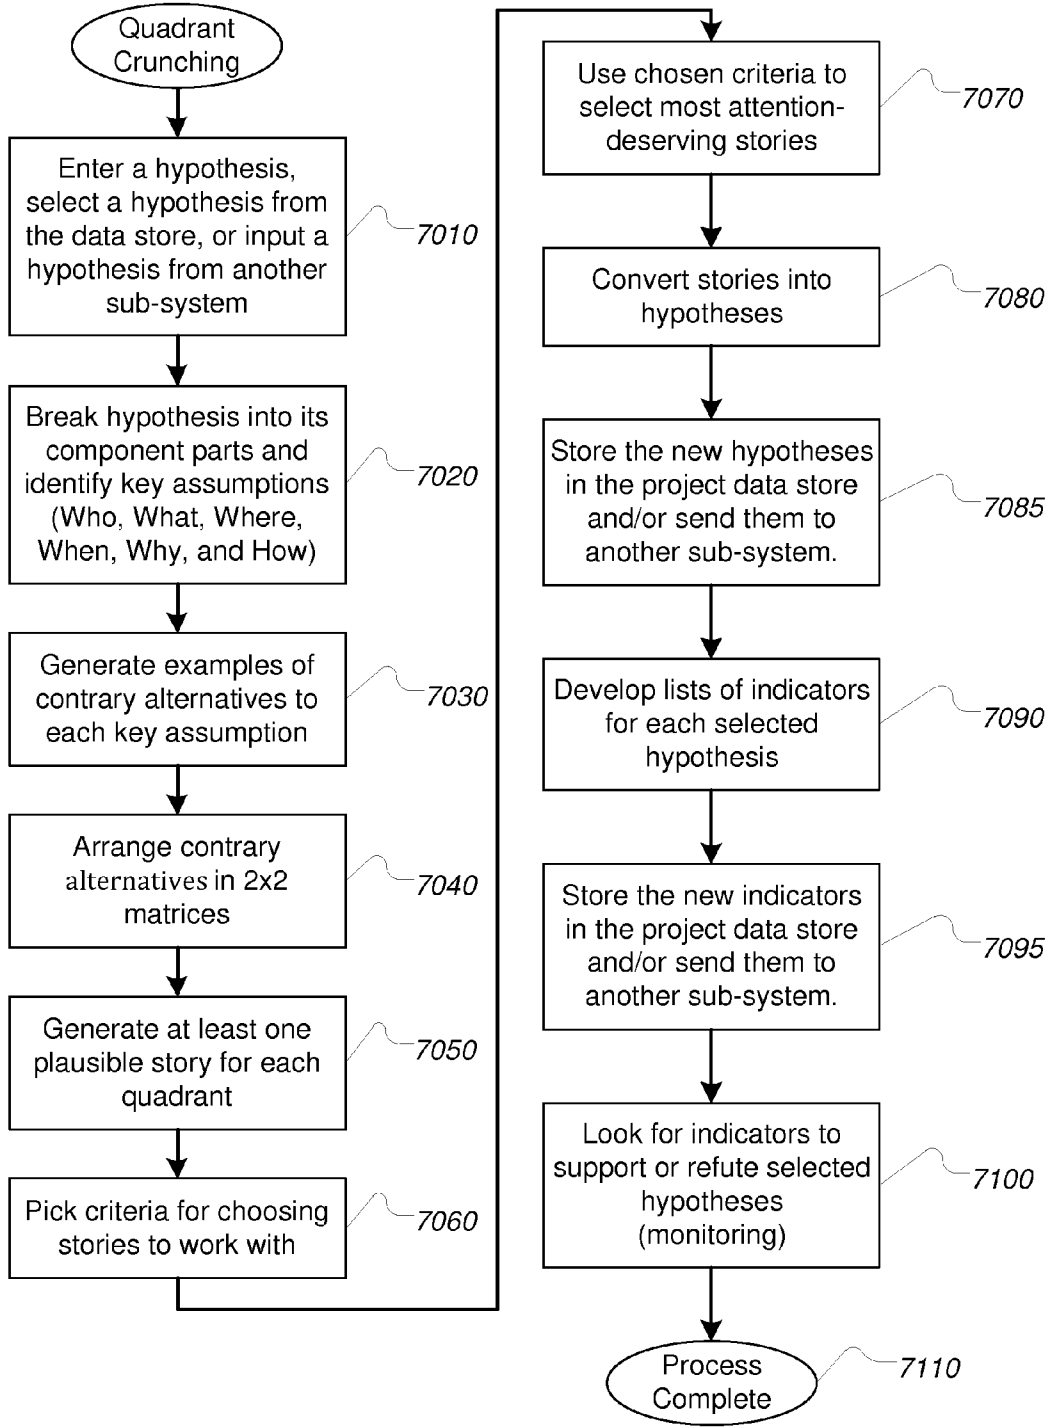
Quadrant Crunching

Enter a hypothesis, select a hypothesis from the data store, or input a hypothesis from another sub-system

7010

Break hypothesis into its component parts and identify key assumptions (Who, What, Where, When, Why, and How)

7020

Generate examples of contrary alternatives to each key assumption

7030

Arrange contrary alternatives in 2x2 matrices

7040

Generate at least one plausible story for each quadrant

7050

Pick criteria for choosing stories to work with

7060

Use chosen criteria to select most attention-deserving stories

7070

Convert stories into hypotheses

7080

Store the new hypotheses in the project data store and/or send them to another sub-system.

7085

Develop lists of indicators for each selected hypothesis

7090

Store the new indicators in the project data store and/or send them to another sub-system.

7095

Look for indicators to support or refute selected hypotheses (monitoring)

7100

Process Complete

7110